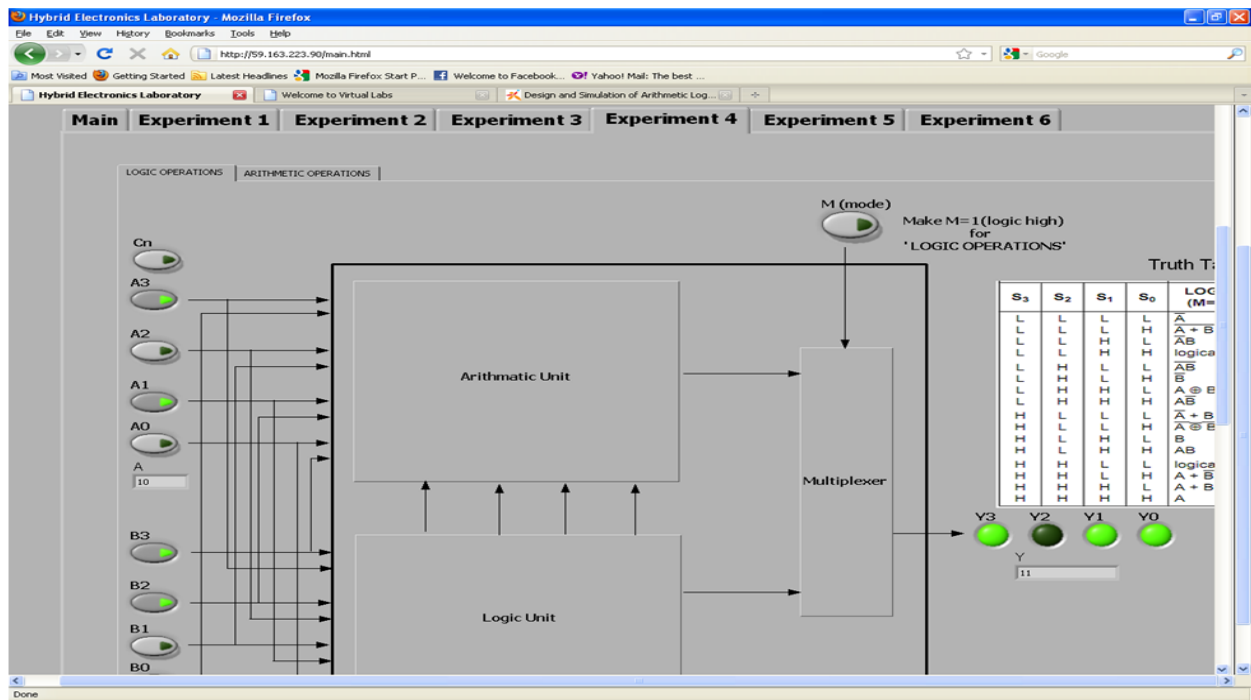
Hybrid Electronics Laboratory - Mozilla Firefox

File Edit View History Bookmarks Tools Help

http://59.163.223.90/main.html

Google

Most Visited Getting Started Latest Headlines Mozilla Firefox Start P... Welcome to Facebook... Yahoo! Mail: The best ...

Hybrid Electronics Laboratory | Welcome to Virtual Labs | Design and Simulation of Arithmetic Log...

Main | Experiment 1 | Experiment 2 | Experiment 3 | Experiment 4 | Experiment 5 | Experiment 6

LOGIC OPERATIONS | ARITHMETIC OPERATIONS

M (mode)

Make M=1(logic high) for 'LOGIC OPERATIONS'

Cn

A3

A2

A1

A0

A

10

Arithmatic Unit

Multiplexer

Logic Unit

B3

B2

B1

B0

Truth T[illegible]

| $S_3$ | $S_2$ | $S_1$ | $S_0$ | LOG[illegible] (M=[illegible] |
|---|---|---|---|---|
| L | L | L | L | $\overline{A}$ |
| L | L | L | H | $\overline{A+B}$ |
| L | L | H | L | $\overline{A}B$ |
| L | L | H | H | logica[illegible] |
| L | H | L | L | $\overline{AB}$ |
| L | H | L | H | $\overline{B}$ |
| L | H | H | L | $A \oplus B$ |
| L | H | H | H | $A\overline{B}$ |
| H | L | L | L | $\overline{A}+B$ |
| H | L | L | H | $\overline{A \oplus B}$ |
| H | L | H | L | B |
| H | L | H | H | AB |
| H | H | L | L | logica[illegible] |
| H | H | L | H | $A+\overline{B}$ |
| H | H | H | L | A + B |
| H | H | H | H | A |

Y3 Y2 Y1 Y0

Y

11

Done